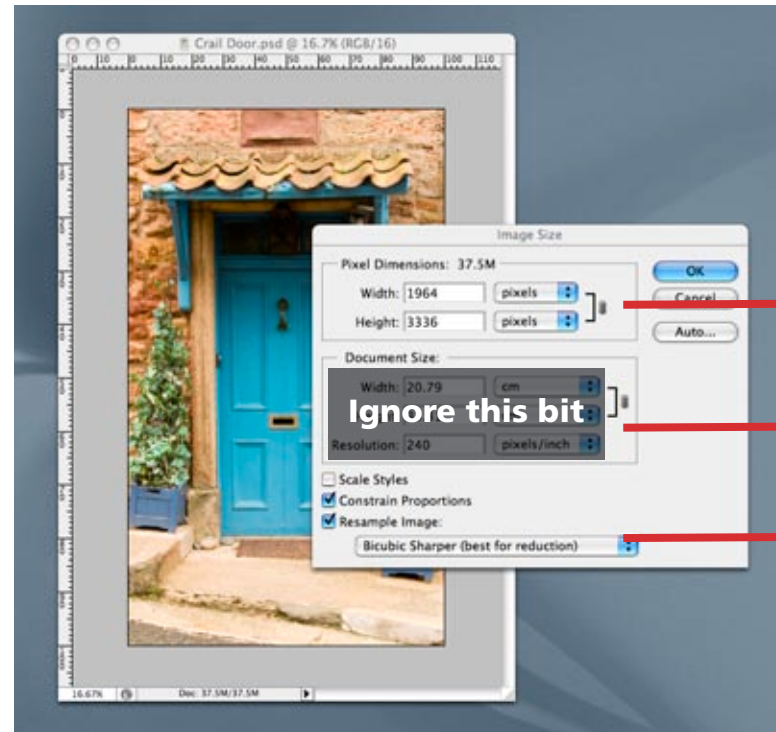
Crail Door.psd @ 16.7% (RGB/16)

0 10 20 30 40 50 60 70 80 90 100 110

Image Size

Pixel Dimensions: 37.5M

Width: 1964 pixels

Height: 3336 pixels

OK

Cancel

Auto...

Document Size:

Width: 20.79 cm

Ignore this bit

Resolution: 240 pixels/inch

Scale Styles

Constrain Proportions

Resample Image:

Bicubic Sharper (best for reduction)

16.67%

Doc: 37.5M/37.5M